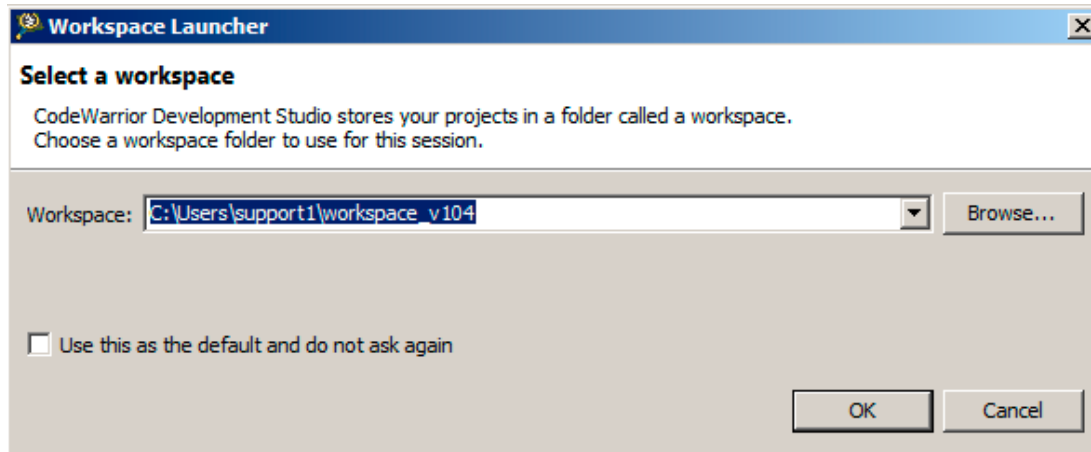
Workspace Launcher

Select a workspace

CodeWarrior Development Studio stores your projects in a folder called a workspace.
Choose a workspace folder to use for this session.

Workspace: C:\Users\support1\workspace_v104

Browse...

Use this as the default and do not ask again

OK

Cancel